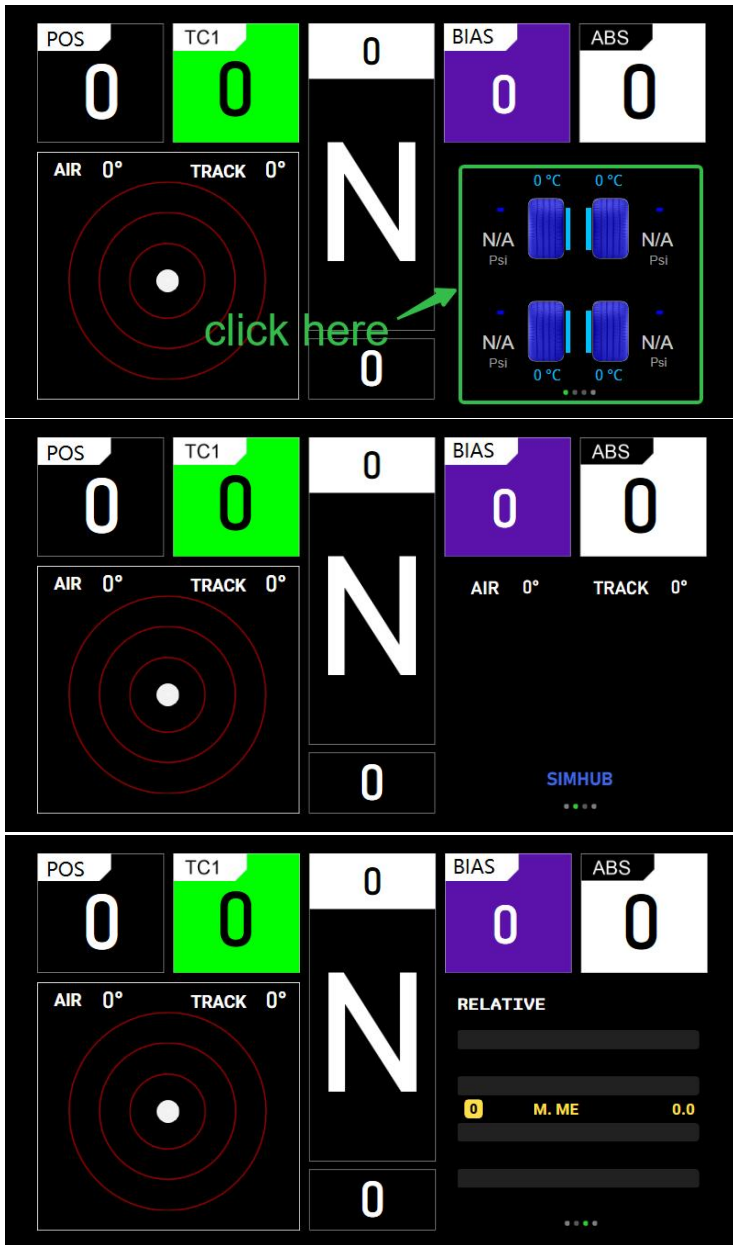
POS
0
TC1
0
0
N
0
BIAS
0
ABS
0
AIR 0°
TRACK 0°
0 °C 0 °C
N/A Psi
N/A Psi
N/A Psi
N/A Psi
0 °C 0 °C
click here

POS
0
TC1
0
0
N
0
BIAS
0
ABS
0
AIR 0°
TRACK 0°
AIR 0°
TRACK 0°
SIMHUB

POS
0
TC1
0
0
N
0
BIAS
0
ABS
0
AIR 0°
TRACK 0°
RELATIVE
0 M. ME 0.0